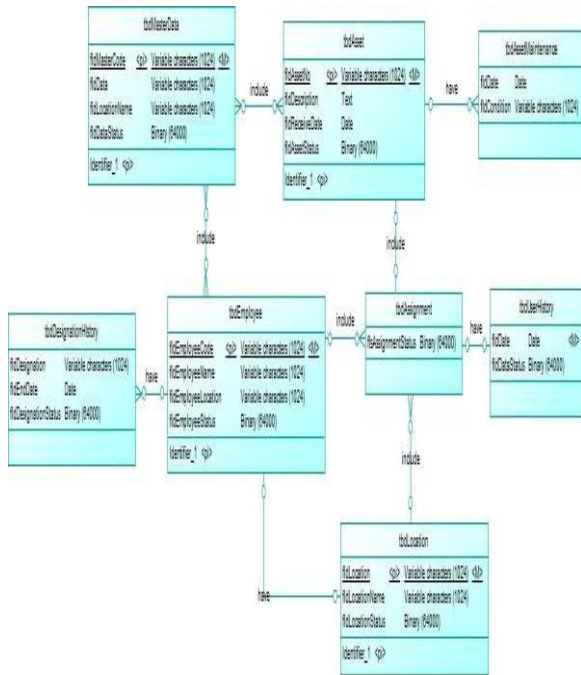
tbdMasterData

fldMasterCode <pi> Variable characters (1024) <M>
fldData Variable characters (1024)
fldLocationName Variable characters (1024)
fldDataStatus Binary (64000)

Identifier_1 <pi>

include

tbdAsset

fldAssetNo <pi> Variable characters (1024) <M>
fldDescription Text
fldReceiveDate Date
fldAssetStatus Binary (64000)

Identifier_1 <pi>

have

tbdAssetMaintenance

fldDate Date
fldCondition Variable characters (1024)

include

include

tbdDesignationHistory

fldDesignation Variable characters (1024)
fldEndDate Date
fldDesignationStatus Binary (64000)

have

tbdEmployee

fldEmployeeCode <pi> Variable characters (1024) <M>
fldEmployeeName Variable characters (1024)
fldEmployeeLocation Variable characters (1024)
fldEmployeeStatus Binary (64000)

Identifier_1 <pi>

include

tbdAssignment

fldAssignmentStatus Binary (64000)

have

tbdUserHistory

fldDate Date <M>
fldDataStatus Binary (64000)

include

tbdLocation

fldLocation <pi> Variable characters (1024) <M>
fldLocationName Variable characters (1024)
fldLocationStatus Binary (64000)

Identifier_1 <pi>

have